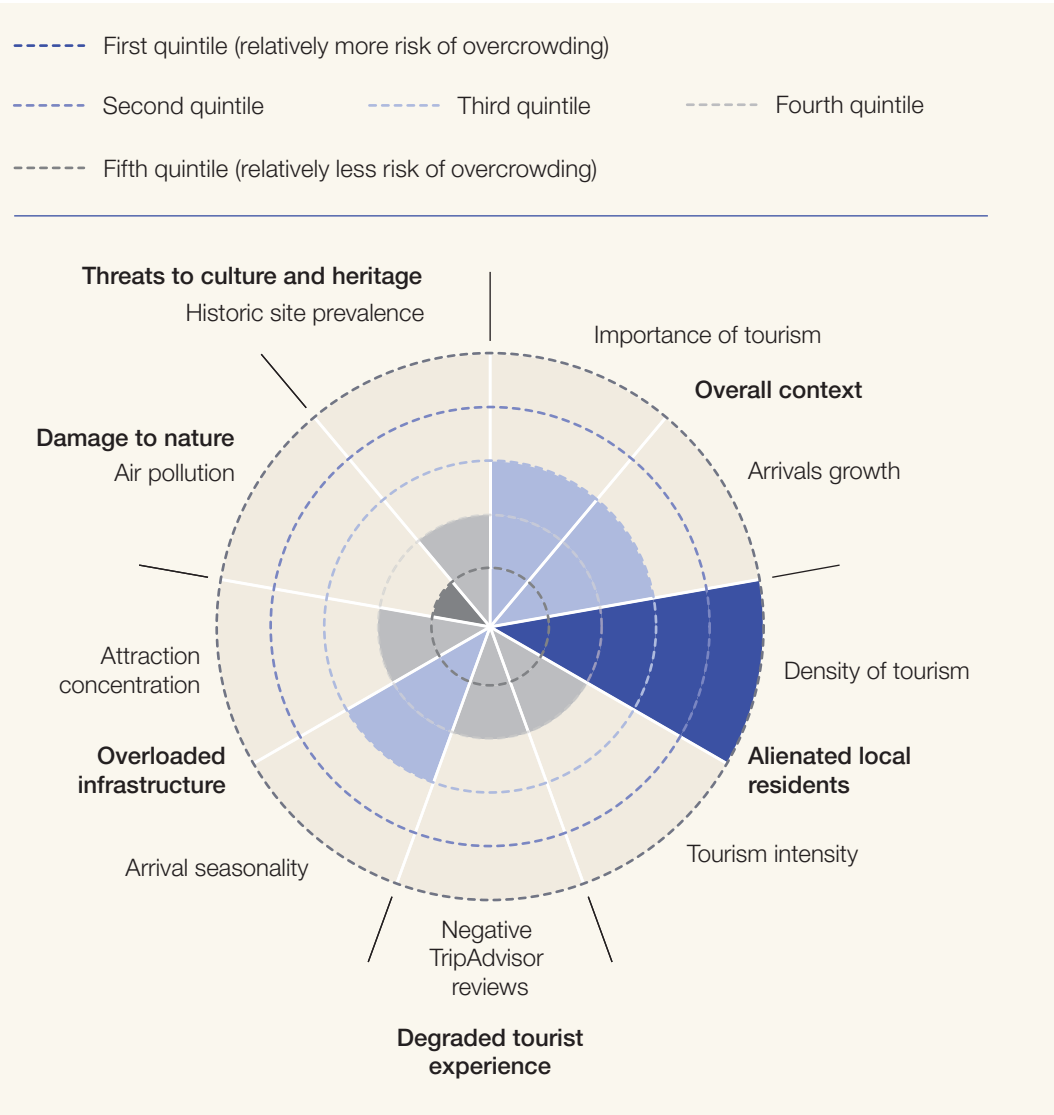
First quintile (relatively more risk of overcrowding)

Second quintile

Third quintile

Fourth quintile

Fifth quintile (relatively less risk of overcrowding)

Threats to culture and heritage

Historic site prevalence

Importance of tourism

Overall context

Damage to nature

Air pollution

Arrivals growth

Attraction concentration

Density of tourism

Overloaded infrastructure

Alienated local residents

Tourism intensity

Arrival seasonality

Negative TripAdvisor reviews

Degraded tourist experience